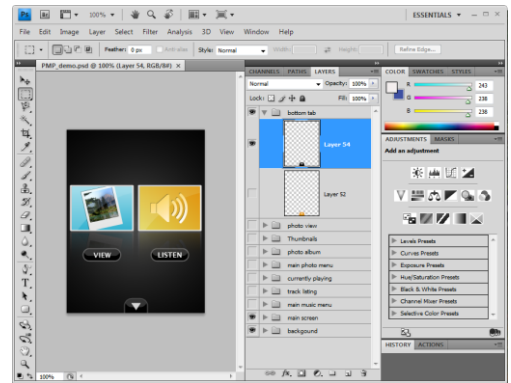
Ps 100% ESSENTIALS

File Edit Image Layer Select Filter Analysis 3D View Window Help

Feather: 0 px Anti-alias Style: Normal Width: Height: Refine Edge...

PMP_demo.psd @ 100% (Layer 54, RGB/8#)

VIEW

LISTEN

CHANNELS PATHS LAYERS

Normal Opacity: 100%

Lock: Fill: 100%

bottom tab

Layer 54

Layer 52

photo view

Thumbnails

photo album

main photo menu

currently playing

track listing

main music menu

main screen

background

COLOR SWATCHES STYLES

R 243

G 238

B 238

ADJUSTMENTS MASKS

Add an adjustment

Levels Presets

Curves Presets

Exposure Presets

Hue/Saturation Presets

Black & White Presets

Channel Mixer Presets

Selective Color Presets

HISTORY ACTIONS

100%